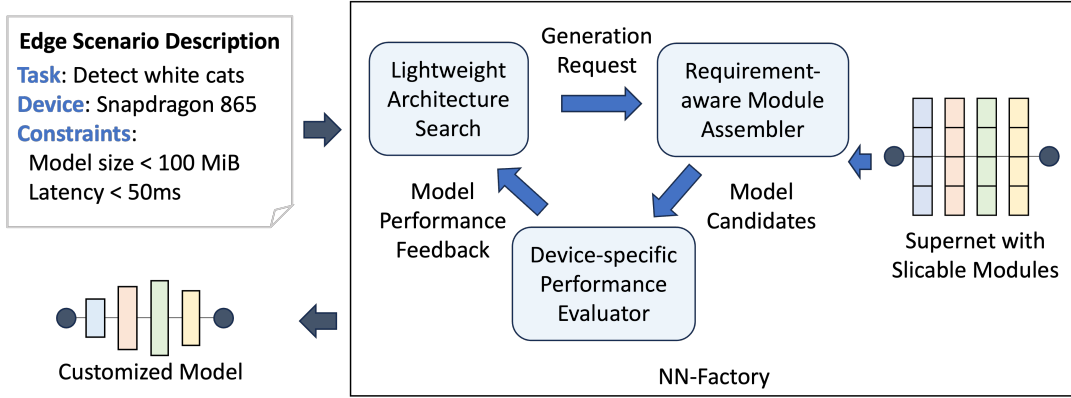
Edge Scenario Description
Task: Detect white cats
Device: Snapdragon 865
Constraints:
Model size < 100 MiB
Latency < 50ms

Lightweight Architecture Search

Generation Request

Requirement-aware Module Assembler

Model Performance Feedback

Model Candidates

Device-specific Performance Evaluator

Supernet with Slicable Modules

Customized Model

NN-Factory